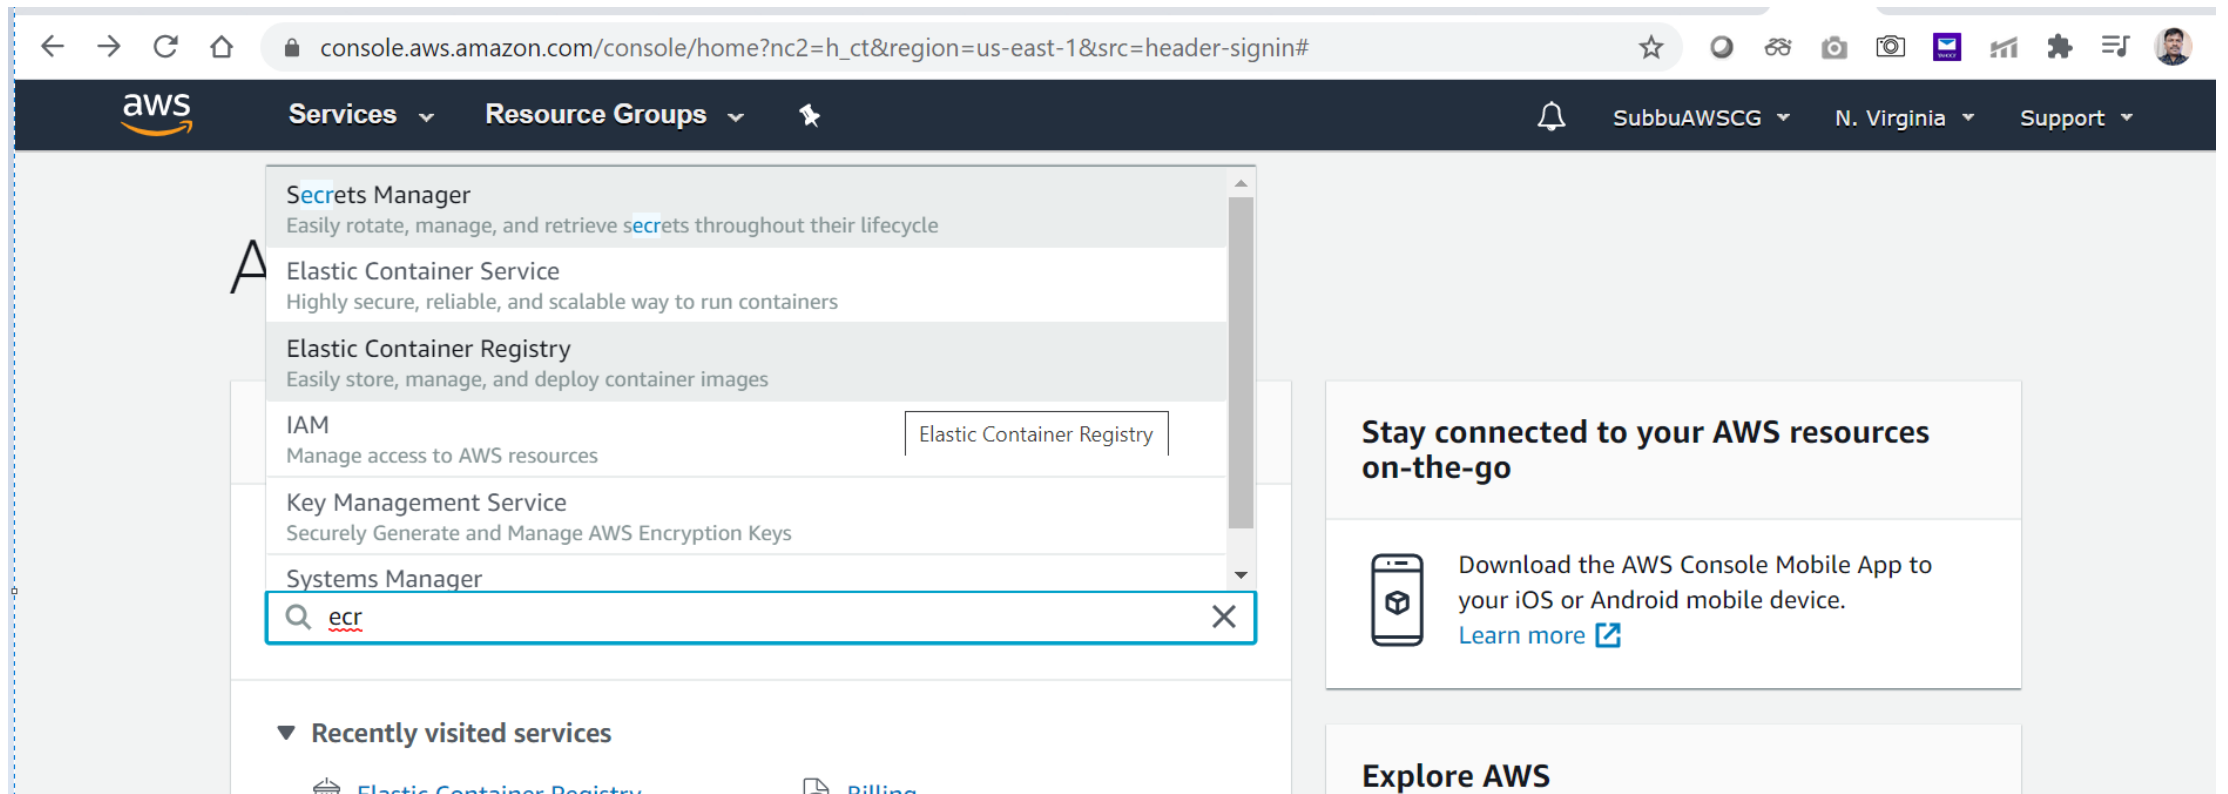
console.aws.amazon.com/console/home?nc2=h_ct&region=us-east-1&src=header-signin#

aws Services Resource Groups

SubbuAWSCG N. Virginia Support

Secrets Manager
Easily rotate, manage, and retrieve secrets throughout their lifecycle

Elastic Container Service
Highly secure, reliable, and scalable way to run containers

Elastic Container Registry
Easily store, manage, and deploy container images

IAM
Manage access to AWS resources

Elastic Container Registry

Key Management Service
Securely Generate and Manage AWS Encryption Keys

Systems Manager

ecr

A

Recently visited services

Elastic Container Registry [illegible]

Billing

Stay connected to your AWS resources on-the-go

Download the AWS Console Mobile App to your iOS or Android mobile device.
Learn more

Explore AWS